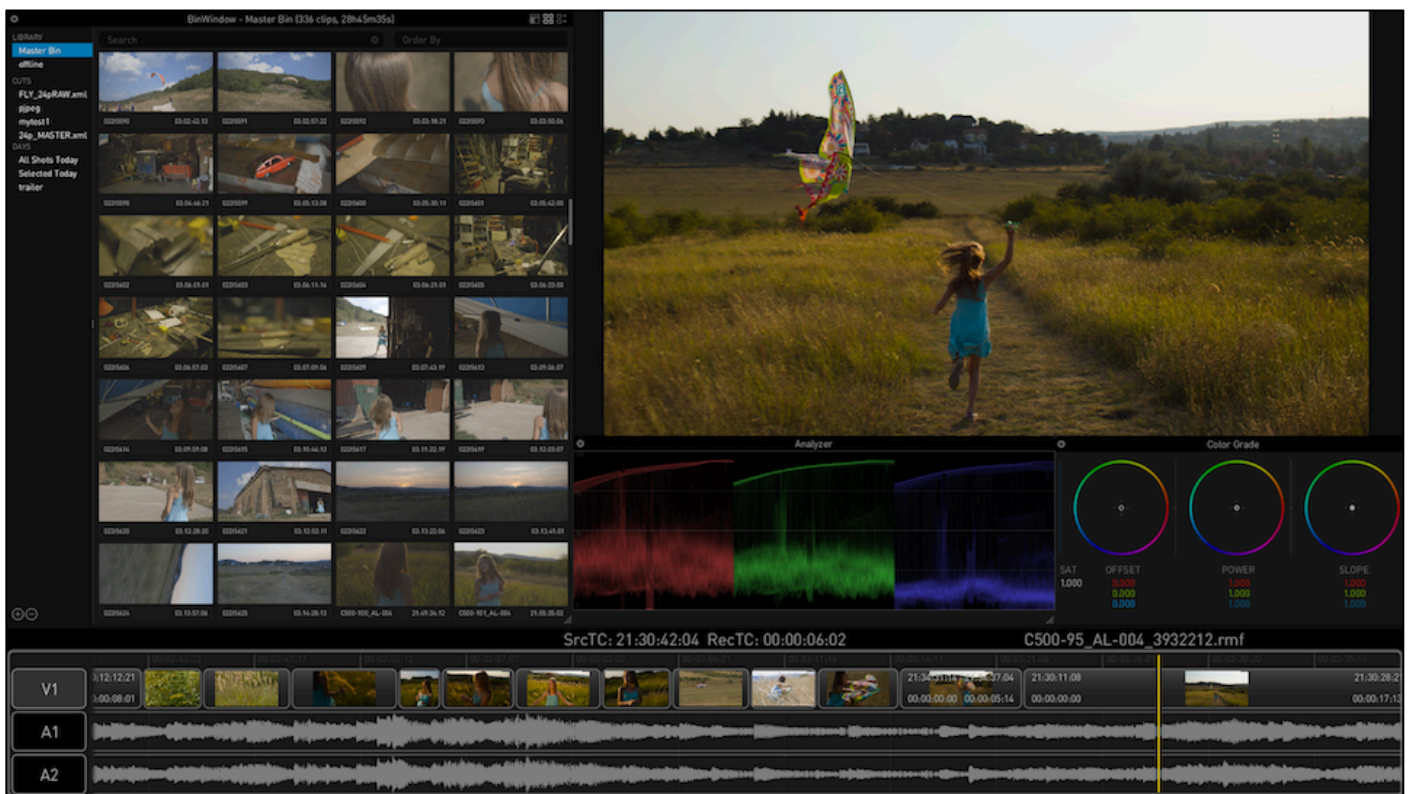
BinWindow - Master Bin (336 clips, 28h45m35s)

Search

Order By

LIBRARY
Master Bin
offline
CUTS
FLY_24pRAW.xml
pjpeg
mytest1
24p_MASTER.xml
DAYS
All Shots Today
Selected Today
trailer

Analyzer

Color Grade

SAT
1.000

OFFSET
0.000
0.000
0.000

POWER
1.000
1.000
1.000

SLOPE
1.000
1.000
1.000

C500-100_AL-004
C500-101_AL-004

SrcTC: 21:30:42:04 RecTC: 00:00:06:02

C500-95_AL-004_3932212.rmf

V1
A1
A2

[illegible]:12:12:21
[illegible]:00:08:01
21:30:11:08
00:00:00:00
00:00:05:14
00:00:00:00
21:30:28:2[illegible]
00:00:17:1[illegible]